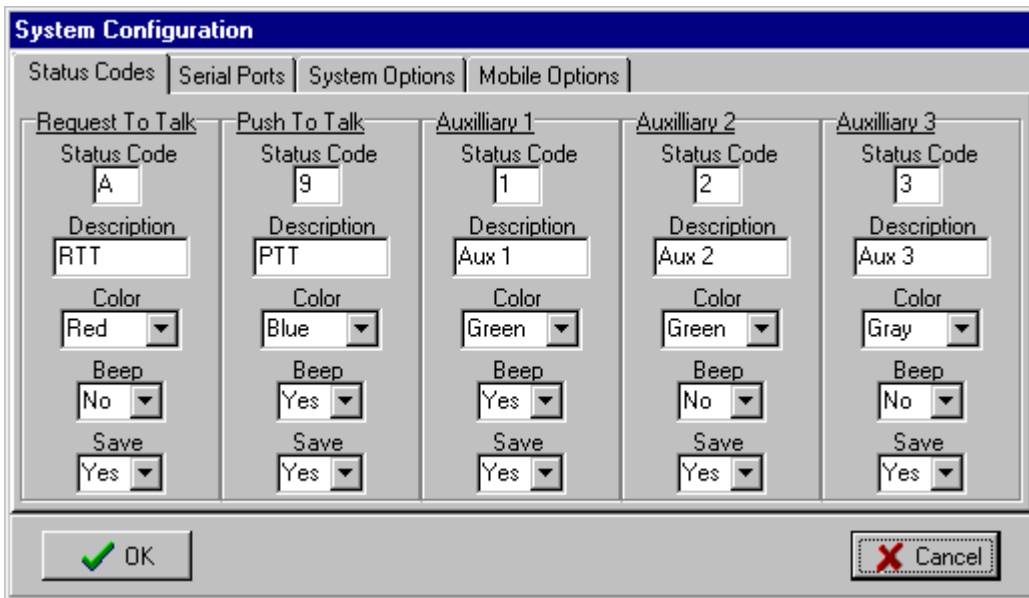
System Configuration

Status Codes | Serial Ports | System Options | Mobile Options

Request To Talk
Status Code
A
Description
RTT
Color
Red
Beep
No
Save
Yes

Push To Talk
Status Code
9
Description
PTT
Color
Blue
Beep
Yes
Save
Yes

Auxilliary 1
Status Code
1
Description
Aux 1
Color
Green
Beep
Yes
Save
Yes

Auxilliary 2
Status Code
2
Description
Aux 2
Color
Green
Beep
No
Save
Yes

Auxilliary 3
Status Code
3
Description
Aux 3
Color
Gray
Beep
No
Save
Yes

OK
Cancel